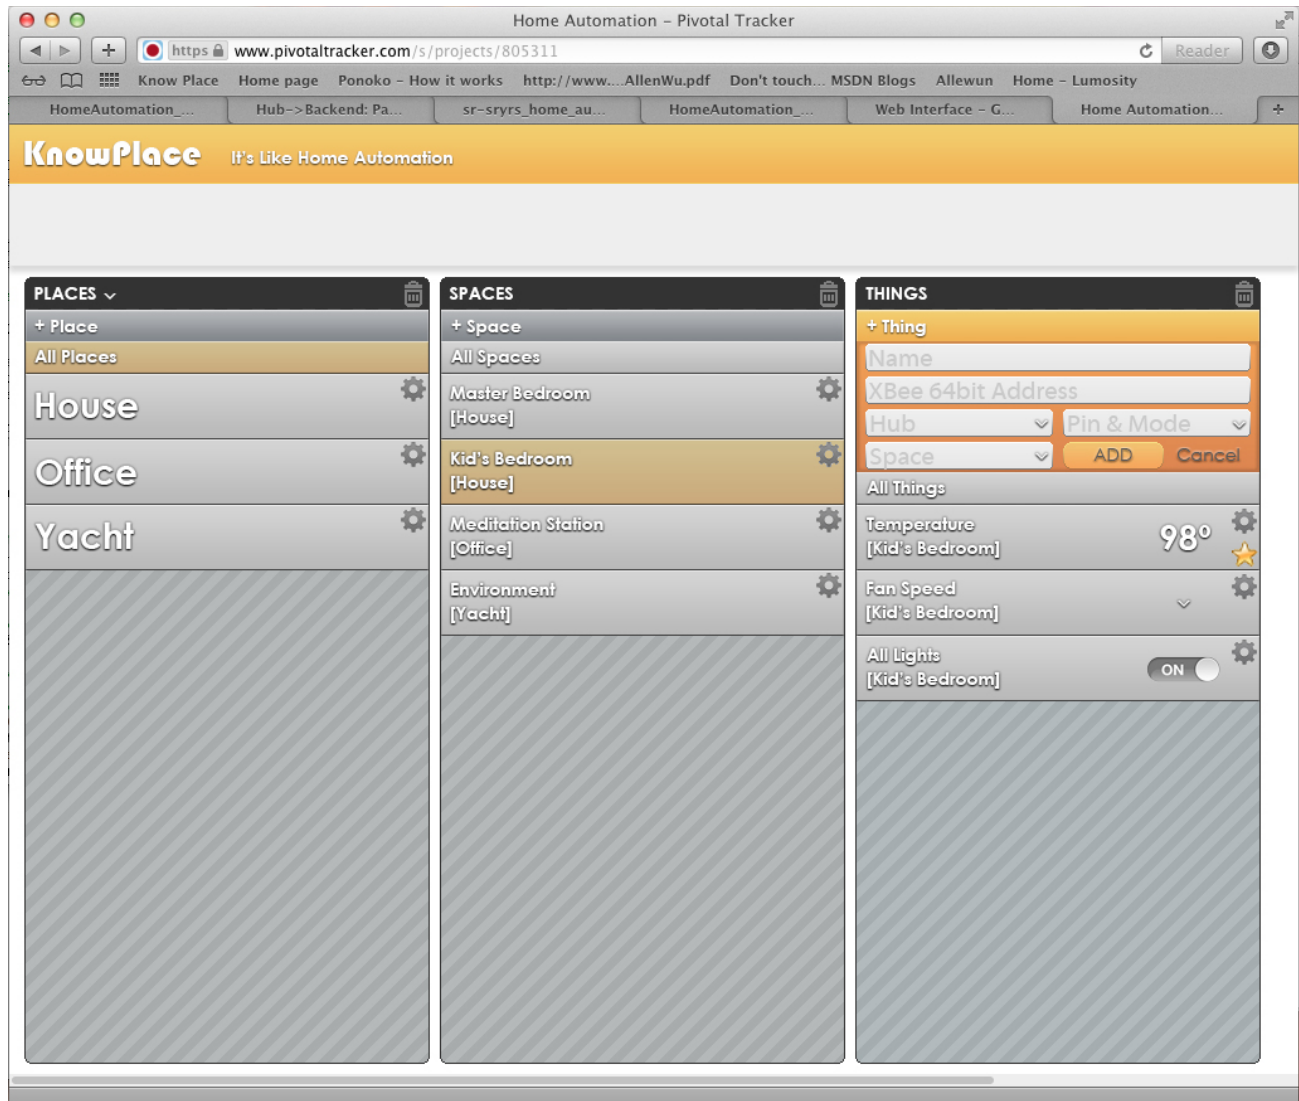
Home Automation – Pivotal Tracker

https www.pivotaltracker.com/s/projects/805311

Reader

Know Place Home page Ponoko – How it works http://www....AllenWu.pdf Don't touch... MSDN Blogs Allewun Home – Lumosity

HomeAutomation_... Hub->Backend: Pa... sr-sryrs_home_au... HomeAutomation_... Web Interface – G... Home Automation...

KnowPlace It's Like Home Automation

PLACES

+ Place

All Places

House

Office

Yacht

SPACES

+ Space

All Spaces

Master Bedroom
[House]

Kid's Bedroom
[House]

Meditation Station
[Office]

Environment
[Yacht]

THINGS

+ Thing

Name

XBee 64bit Address

Hub

Pin & Mode

Space

ADD

Cancel

All Things

Temperature
[Kid's Bedroom]

98°

Fan Speed
[Kid's Bedroom]

All Lights
[Kid's Bedroom]

ON